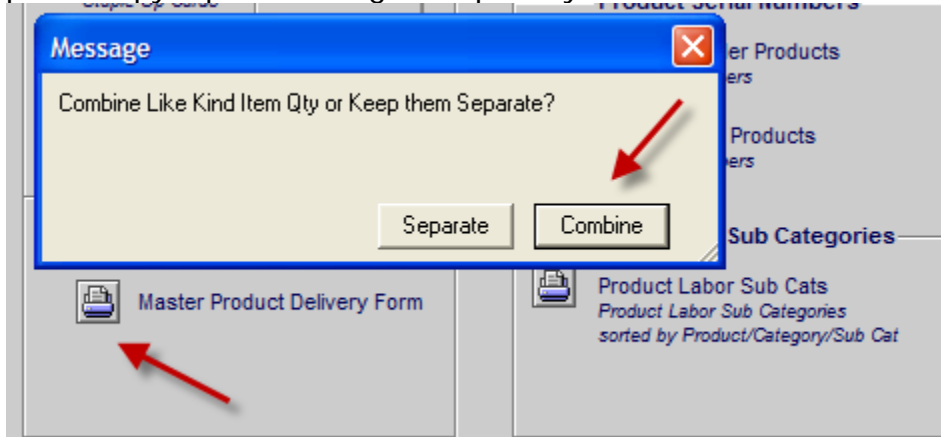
Message

Combine Like Kind Item Qty or Keep them Separate?

Separate

Combine

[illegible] Product Serial Numbers

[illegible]er Products

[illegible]ers

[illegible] Products

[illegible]ers

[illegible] Sub Categories

Master Product Delivery Form

Product Labor Sub Cats

Product Labor Sub Categories sorted by Product/Category/Sub Cat